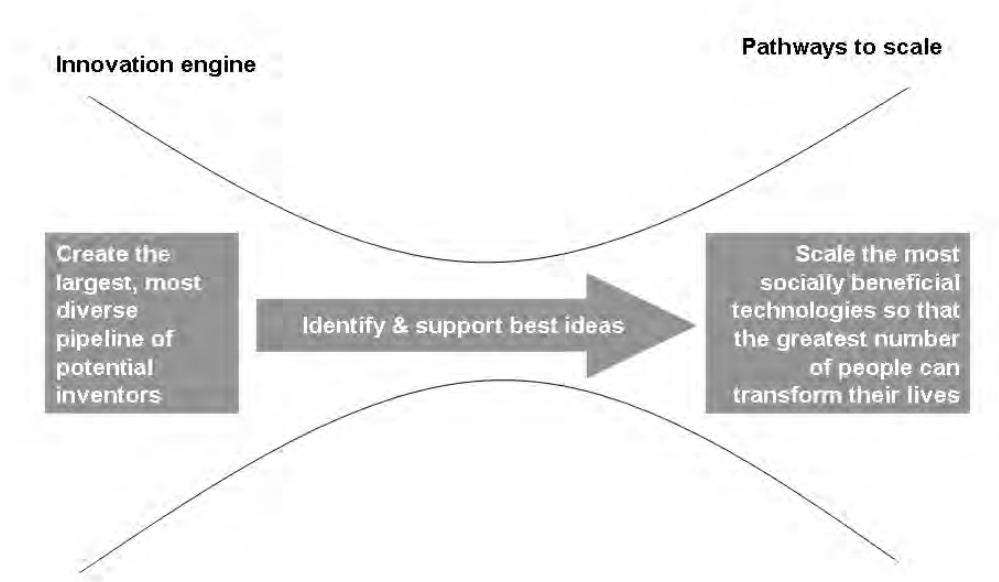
Innovation engine

Pathways to scale

Create the largest, most diverse pipeline of potential inventors

Identify & support best ideas

Scale the most socially beneficial technologies so that the greatest number of people can transform their lives